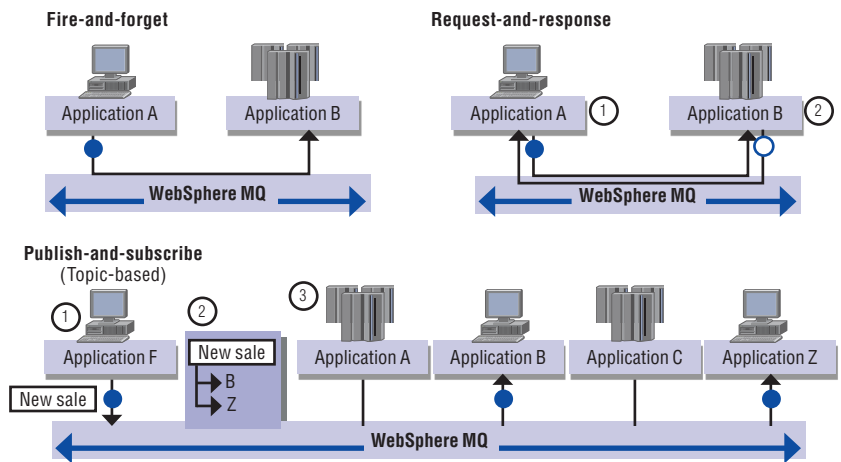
Fire-and-forget

Application A

Application B

WebSphere MQ

Request-and-response

Application A

1

Application B

2

WebSphere MQ

Publish-and-subscribe
(Topic-based)

1

Application F

New sale

2

New sale

B

Z

3

Application A

Application B

Application C

Application Z

WebSphere MQ